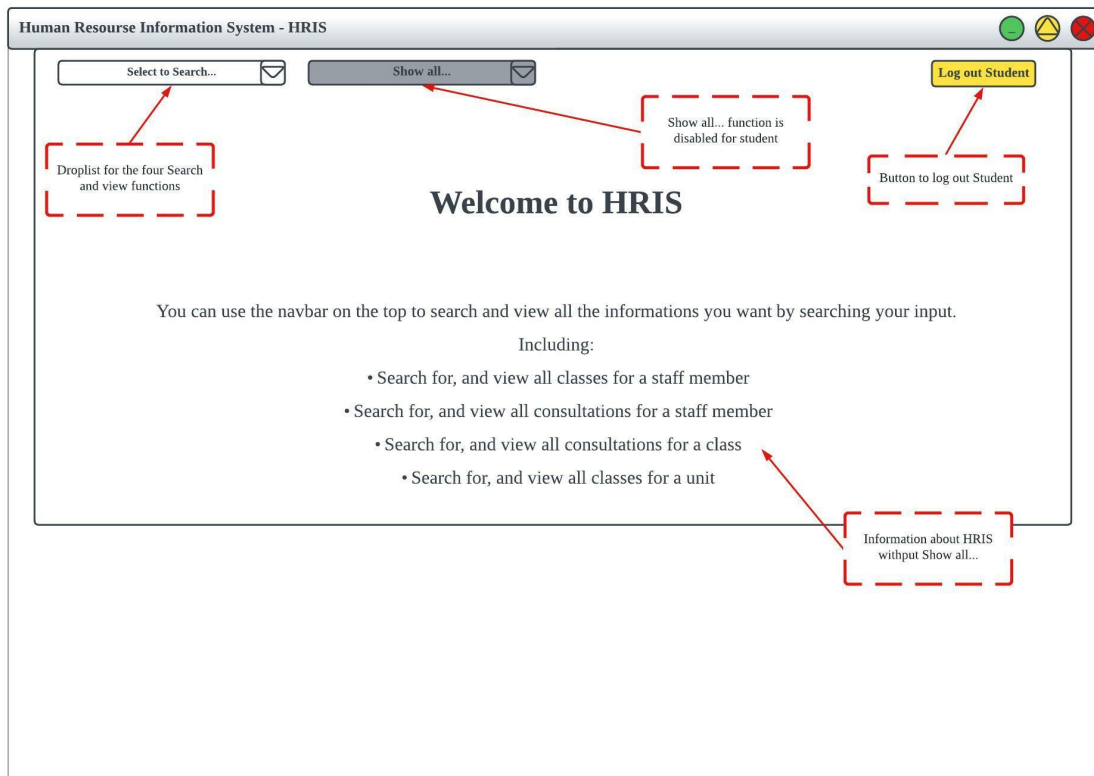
Human Resourse Information System - HRIS

Select to Search...

Show all...

Log out Student

Droplist for the four Search and view functions

Show all... function is disabled for student

Button to log out Student

Welcome to HRIS

You can use the navbar on the top to search and view all the informations you want by searching your input.

Including:

• Search for, and view all classes for a staff member

• Search for, and view all consultations for a staff member

• Search for, and view all consultations for a class

• Search for, and view all classes for a unit

Information about HRIS withput Show all...